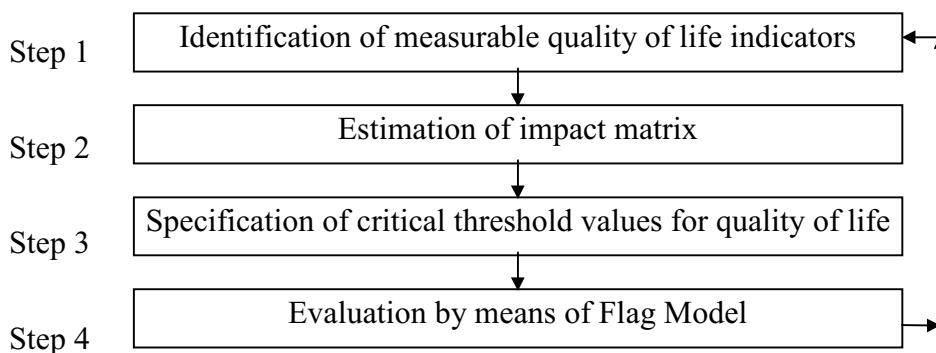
Step 1
Identification of measurable quality of life indicators

Step 2
Estimation of impact matrix

Step 3
Specification of critical threshold values for quality of life

Step 4
Evaluation by means of Flag Model